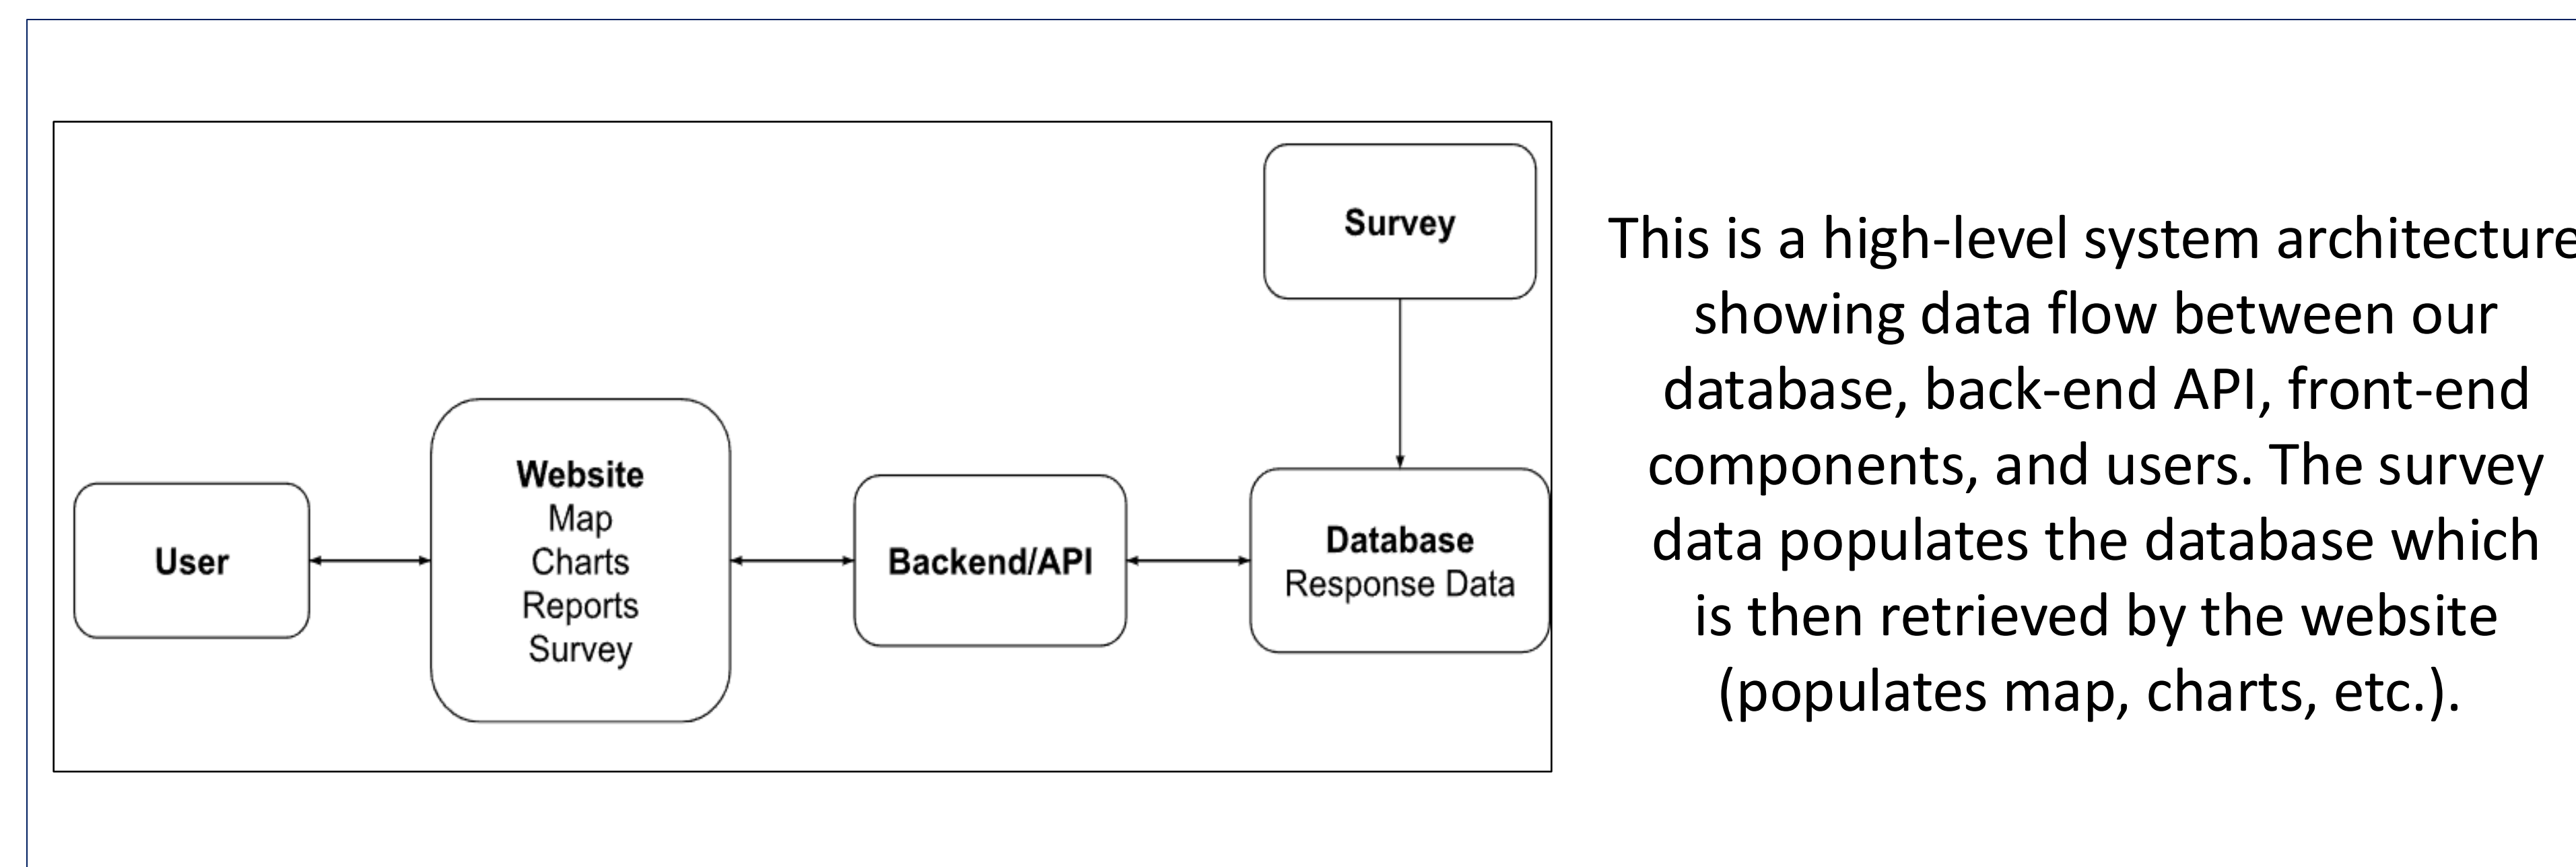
Survey

User

Website
Map
Charts
Reports
Survey

Backend/API

Database
Response Data

This is a high-level system architecture showing data flow between our database, back-end API, front-end components, and users. The survey data populates the database which is then retrieved by the website (populates map, charts, etc.).